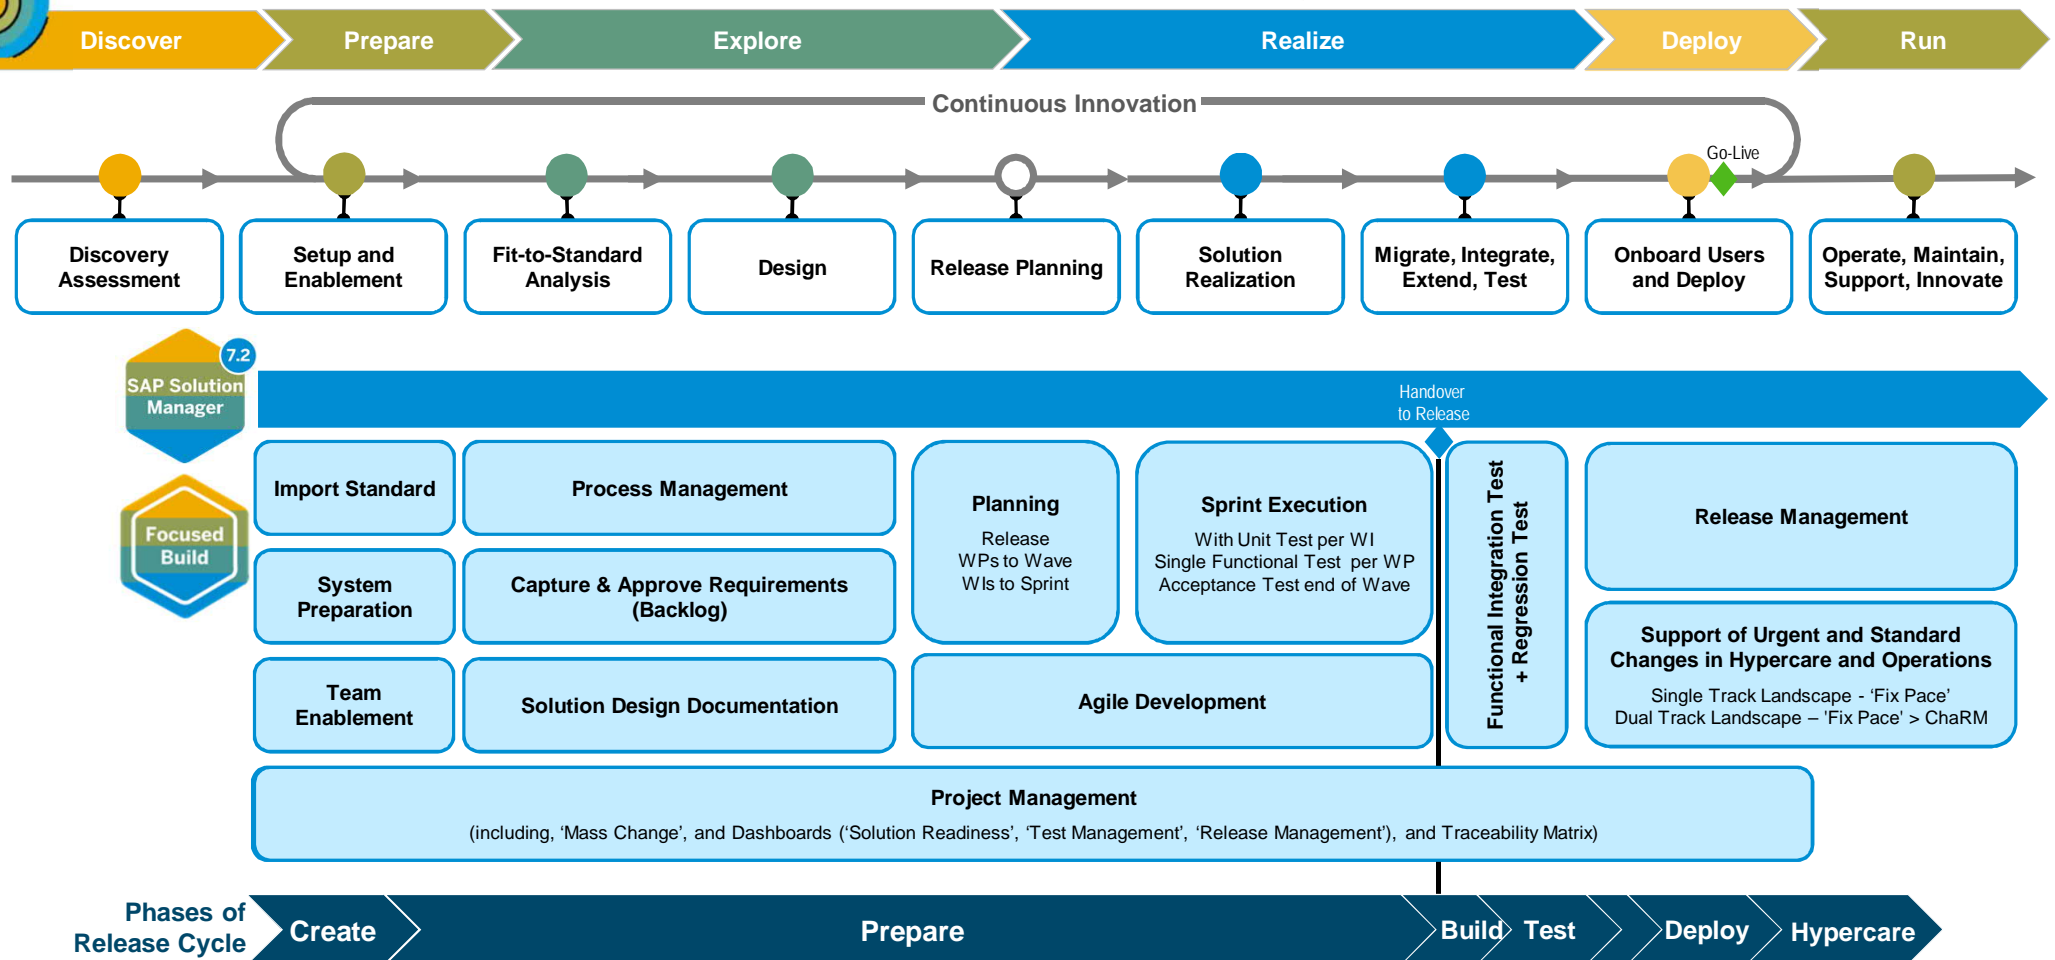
Discover Prepare Explore Realize Deploy Run

Continuous Innovation

Go-Live

Discovery Assessment

Setup and Enablement

Fit-to-Standard Analysis

Design

Release Planning

Solution Realization

Migrate, Integrate, Extend, Test

Onboard Users and Deploy

Operate, Maintain, Support, Innovate

7.2

SAP Solution Manager

Focused Build

Handover to Release

Import Standard

Process Management

Planning

Release
WPs to Wave
WIs to Sprint

Sprint Execution

With Unit Test per WI
Single Functional Test per WP
Acceptance Test end of Wave

Functional Integration Test + Regression Test

Release Management

System Preparation

Capture & Approve Requirements (Backlog)

Support of Urgent and Standard Changes in Hypercare and Operations

Single Track Landscape - 'Fix Pace'
Dual Track Landscape – 'Fix Pace' > ChaRM

Team Enablement

Solution Design Documentation

Agile Development

Project Management

(including, 'Mass Change', and Dashboards ('Solution Readiness', 'Test Management', 'Release Management'), and Traceability Matrix)

Phases of Release Cycle

Create Prepare Build Test Deploy Hypercare